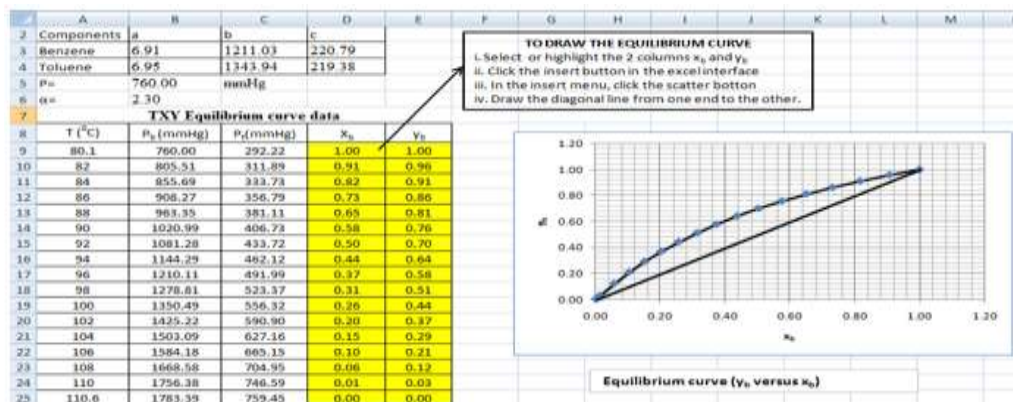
| | A | B | C | D | E | F | G | H | I | J | K | L | M |
|---|---|---|---|---|---|---|---|---|---|---|---|---|---|
| 2 | Components | a | b | c | | | | | | | | | |
| 3 | Benzene | 6.91 | 1211.03 | 220.79 | | | | | | | | | |
| 4 | Toluene | 6.95 | 1343.94 | 219.38 | | | | | | | | | |
| 5 | P= | 760.00 | mmHg | | | | | | | | | | |
| 6 | α= | 2.30 | | | | | | | | | | | |
| 7 | | TXY Equilibrium curve data | | | | | | | | | | | |
| 8 | T(°C) | $P_b$(mmHg) | $P_t$(mmHg) | $x_b$ | $y_b$ | | | | | | | | |
| 9 | 80.1 | 760.00 | 292.22 | 1.00 | 1.00 | | | | | | | | |
| 10 | 82 | 805.51 | 311.89 | 0.91 | 0.96 | | | | | | | | |
| 11 | 84 | 855.69 | 333.73 | 0.82 | 0.91 | | | | | | | | |
| 12 | 86 | 908.27 | 356.79 | 0.73 | 0.86 | | | | | | | | |
| 13 | 88 | 963.35 | 381.11 | 0.65 | 0.81 | | | | | | | | |
| 14 | 90 | 1020.99 | 406.73 | 0.58 | 0.76 | | | | | | | | |
| 15 | 92 | 1081.28 | 433.72 | 0.50 | 0.70 | | | | | | | | |
| 16 | 94 | 1144.29 | 462.12 | 0.44 | 0.64 | | | | | | | | |
| 17 | 96 | 1210.11 | 491.99 | 0.37 | 0.58 | | | | | | | | |
| 18 | 98 | 1278.81 | 523.37 | 0.31 | 0.51 | | | | | | | | |
| 19 | 100 | 1350.49 | 556.32 | 0.26 | 0.44 | | | | | | | | |
| 20 | 102 | 1425.22 | 590.90 | 0.20 | 0.37 | | | | | | | | |
| 21 | 104 | 1503.09 | 627.16 | 0.15 | 0.29 | | | | | | | | |
| 22 | 106 | 1584.18 | 665.15 | 0.10 | 0.21 | | | | | | | | |
| 23 | 108 | 1668.58 | 704.95 | 0.06 | 0.12 | | | | | | | | |
| 24 | 110 | 1756.38 | 746.59 | 0.01 | 0.03 | | | | | | | | |
| 25 | 110.6 | 1783.39 | 759.45 | 0.00 | 0.00 | | | | | | | | |

TO DRAW THE EQUILIBRIUM CURVE
i. Select or highlight the 2 columns $x_b$ and $y_b$
ii. Click the insert button in the excel interface
iii. In the insert menu, click the scatter botton
iv. Draw the diagonal line from one end to the other.

1.20
1.00
0.80
$y_b$ 0.60
0.40
0.20
0.00
0.00 0.20 0.40 0.60 0.80 1.00 1.20
$x_b$

Equilibrium curve ($y_b$ versus $x_b$)